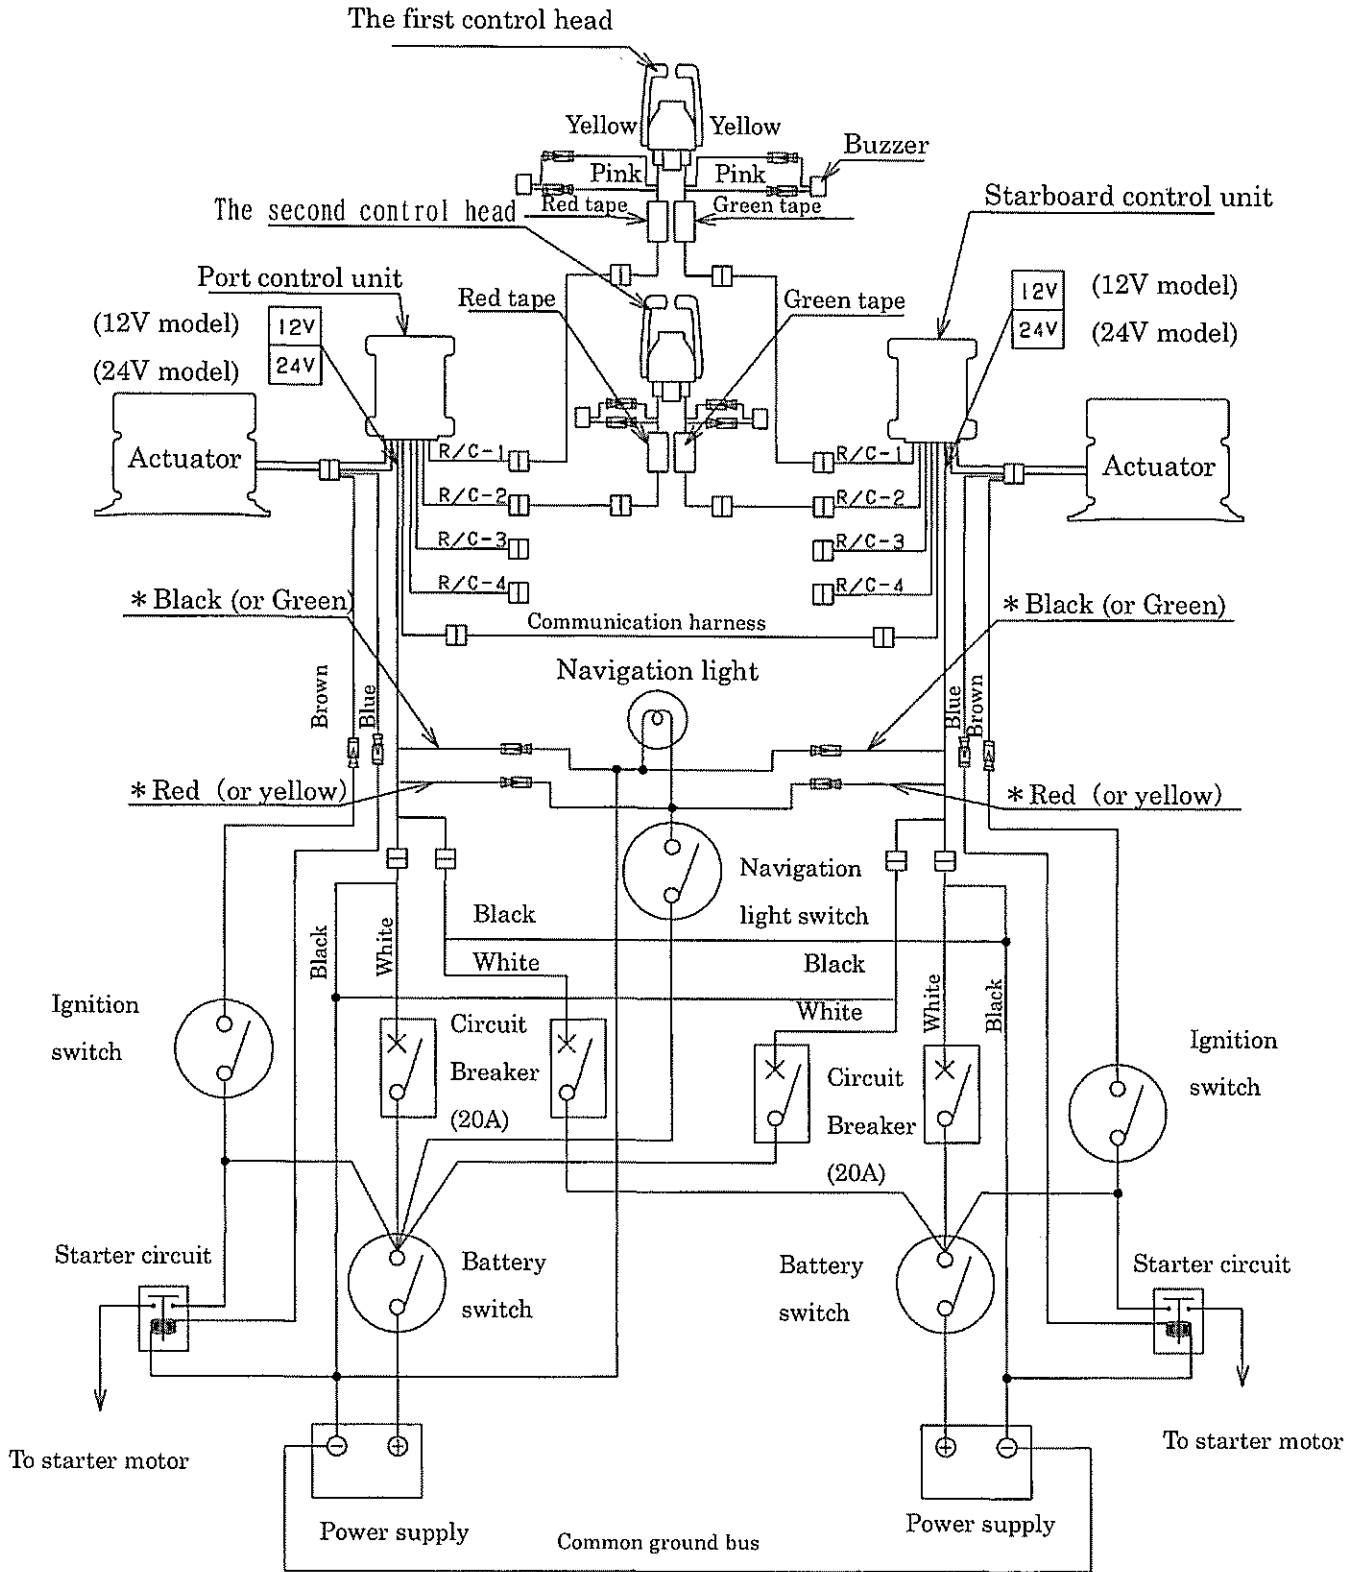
The first control head

Yellow Yellow

Buzzer

Pink Pink

The second control head

Red tape Green tape

Starboard control unit

Port control unit

Red tape Green tape

12V (12V model)

24V (24V model)

(12V model) 12V

(24V model) 24V

Actuator

Actuator

R/C-1 R/C-1

R/C-2 R/C-2

R/C-3 R/C-3

R/C-4 R/C-4

＊Black (or Green)

Communication harness

＊Black (or Green)

Navigation light

Brown Blue

Blue Brown

＊Red (or yellow)

＊Red (or yellow)

Navigation light switch

Black

White

Black

White

Black White

White Black

Ignition switch

Circuit Breaker (20A)

Circuit Breaker (20A)

Ignition switch

Starter circuit

Battery switch

Battery switch

Starter circuit

To starter motor

To starter motor

Power supply

Common ground bus

Power supply